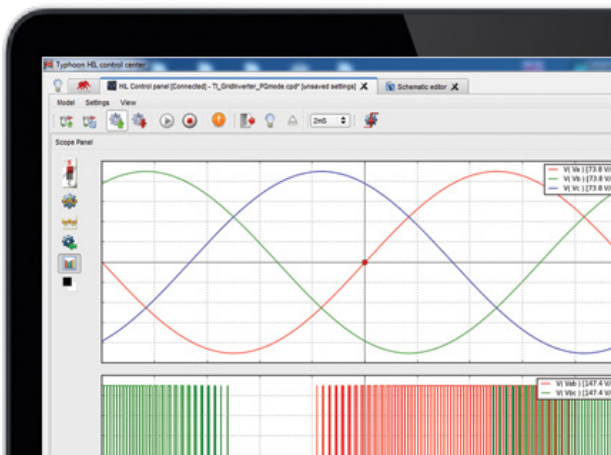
Typhoon HIL control center

HIL Control panel [Connected] - TI_GridInverter_PQmode.cpd* [unsaved settings]
Schematic editor

Model Settings View

2mS

Scope Panel

V( Va ) [73.8 V/
V( Vb ) [73.8 V/
V( Vc ) [73.8 V/

V( Vab ) [147.4 V/
V( Vbc ) [147.4 V/